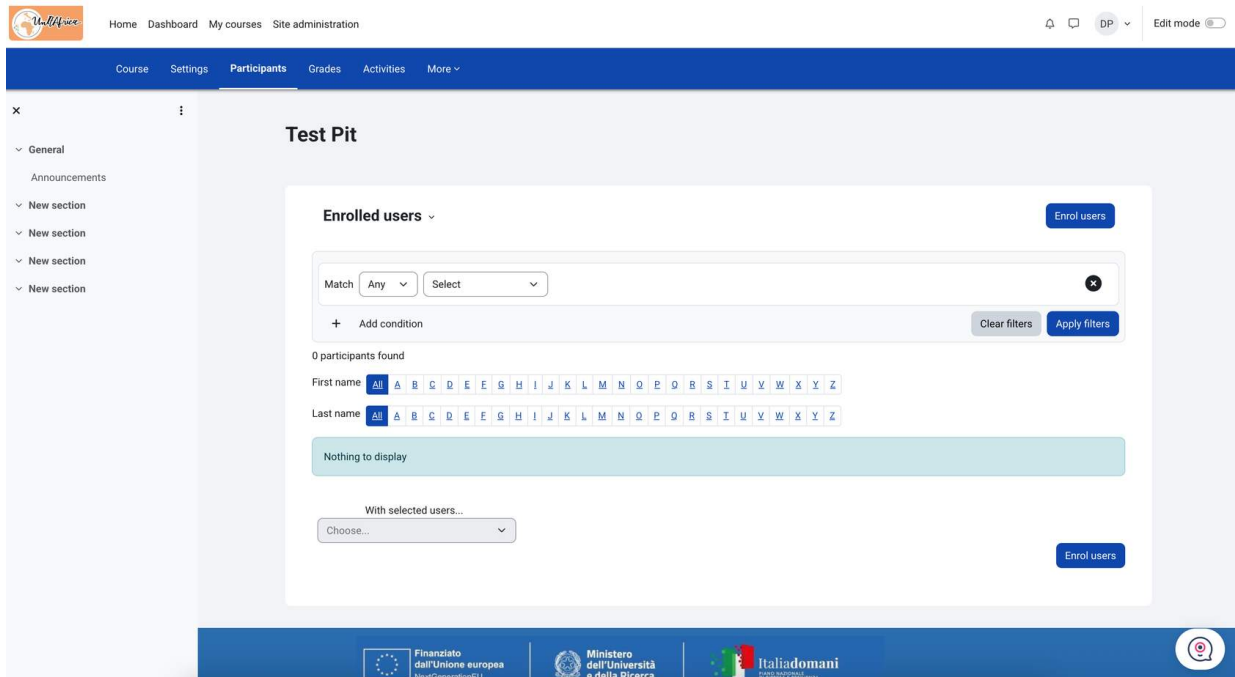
UniAfrica

Home Dashboard My courses Site administration

DP

Edit mode

Course Settings Participants Grades Activities More

×

General

Announcements

New section

New section

New section

New section

Test Pit

Enrolled users

Enrol users

Match Any Select

Add condition

Clear filters Apply filters

0 participants found

First name All A B C D E F G H I J K L M N O P Q R S T U V W X Y Z

Last name All A B C D E F G H I J K L M N O P Q R S T U V W X Y Z

Nothing to display

With selected users...

Choose...

Enrol users

Finanziato dall'Unione europea NextGenerationEU

Ministero dell'Università e della Ricerca

Italiadomani
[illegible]